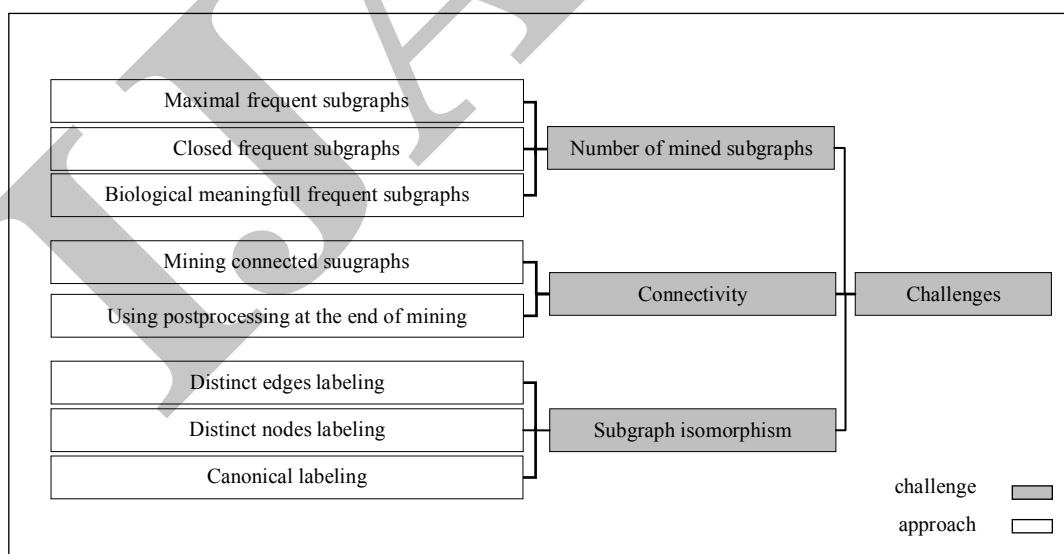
Maximal frequent subgraphs

Closed frequent subgraphs

Biological meaningfull frequent subgraphs

Number of mined subgraphs

Mining connected suugraphs

Using postprocessing at the end of mining

Connectivity

Challenges

Distinct edges labeling

Distinct nodes labeling

Canonical labeling

Subgraph isomorphism

challenge

approach